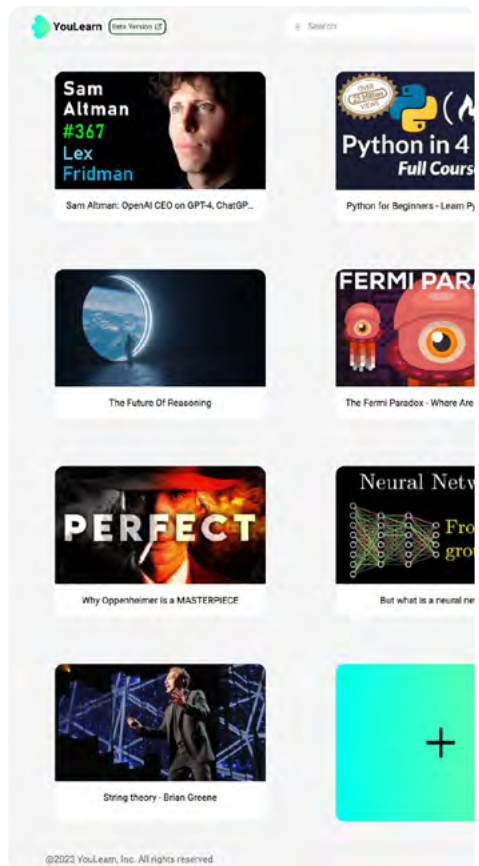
YouLearn Beta Version

Search

Sam Altman #367 Lex Fridman

Sam Altman: OpenAI CEO on GPT-4, ChatGP...

Python in 4 Full Cours

Python for Beginners - Learn Py

The Future Of Reasoning

FERMI PARA

The Fermi Paradox - Where Are

PERFECT

Why Oppenheimer is a MASTERPIECE

Neural Netw Fro grow

But what is a neural ne

String theory - Brian Greene

+

@2023 YouLearn, Inc. All rights reserved.